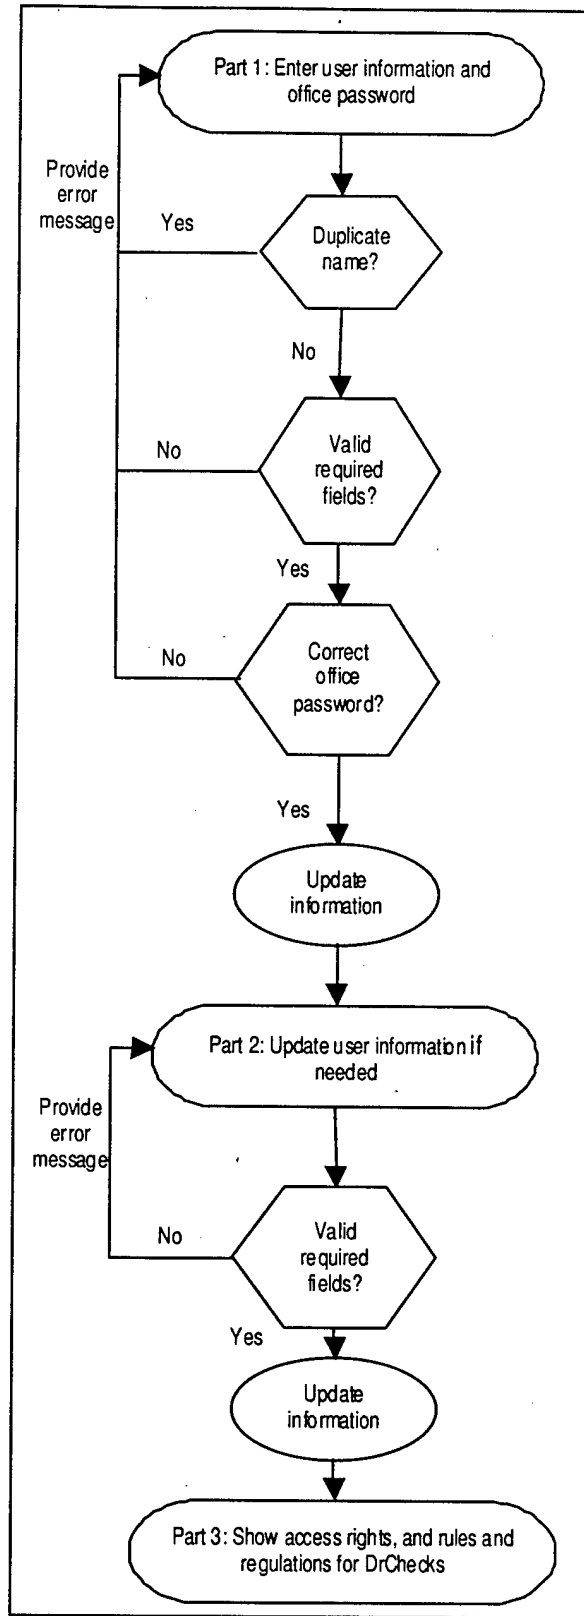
Part 1: Enter user information and office password

Provide error message

Yes

Duplicate name?

No

No

Valid required fields?

Yes

No

Correct office password?

Yes

Update information

Part 2: Update user information if needed

Provide error message

No

Valid required fields?

Yes

Update information

Part 3: Show access rights, and rules and regulations for DrChecks